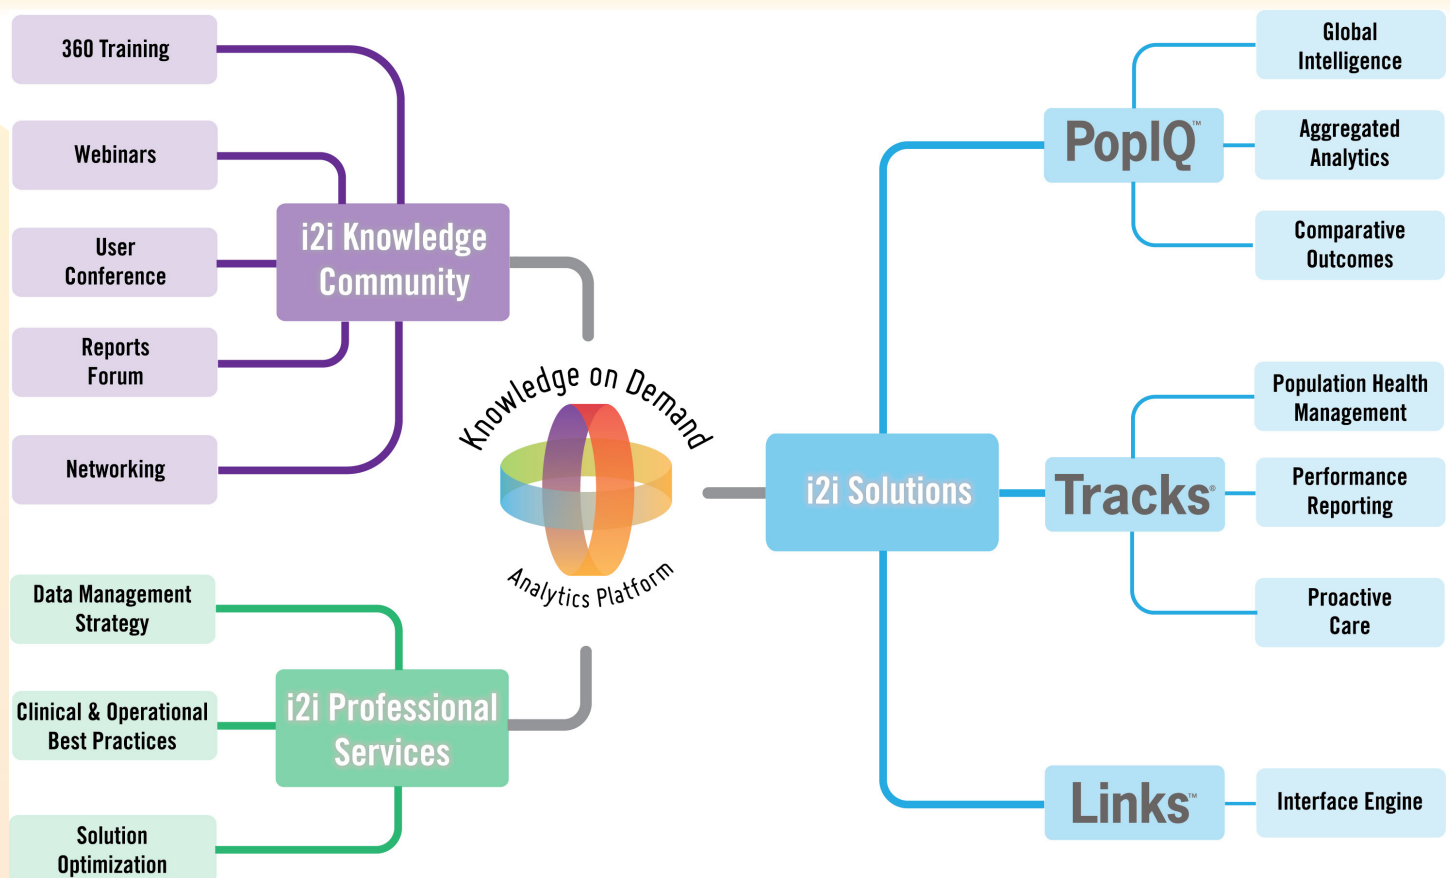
360 Training

Webinars

User Conference

Reports Forum

Networking

i2i Knowledge Community

Knowledge on Demand

Analytics Platform

Data Management Strategy

Clinical & Operational Best Practices

Solution Optimization

i2i Professional Services

i2i Solutions

PopIQ™

Global Intelligence

Aggregated Analytics

Comparative Outcomes

Tracks®

Population Health Management

Performance Reporting

Proactive Care

Links™

Interface Engine